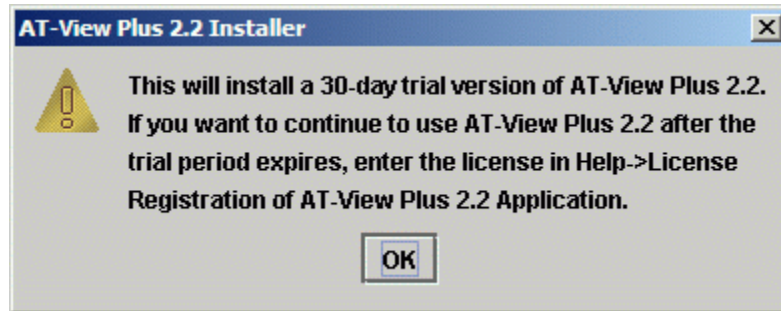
AT-View Plus 2.2 Installer

This will install a 30-day trial version of AT-View Plus 2.2. If you want to continue to use AT-View Plus 2.2 after the trial period expires, enter the license in Help->License Registration of AT-View Plus 2.2 Application.

OK